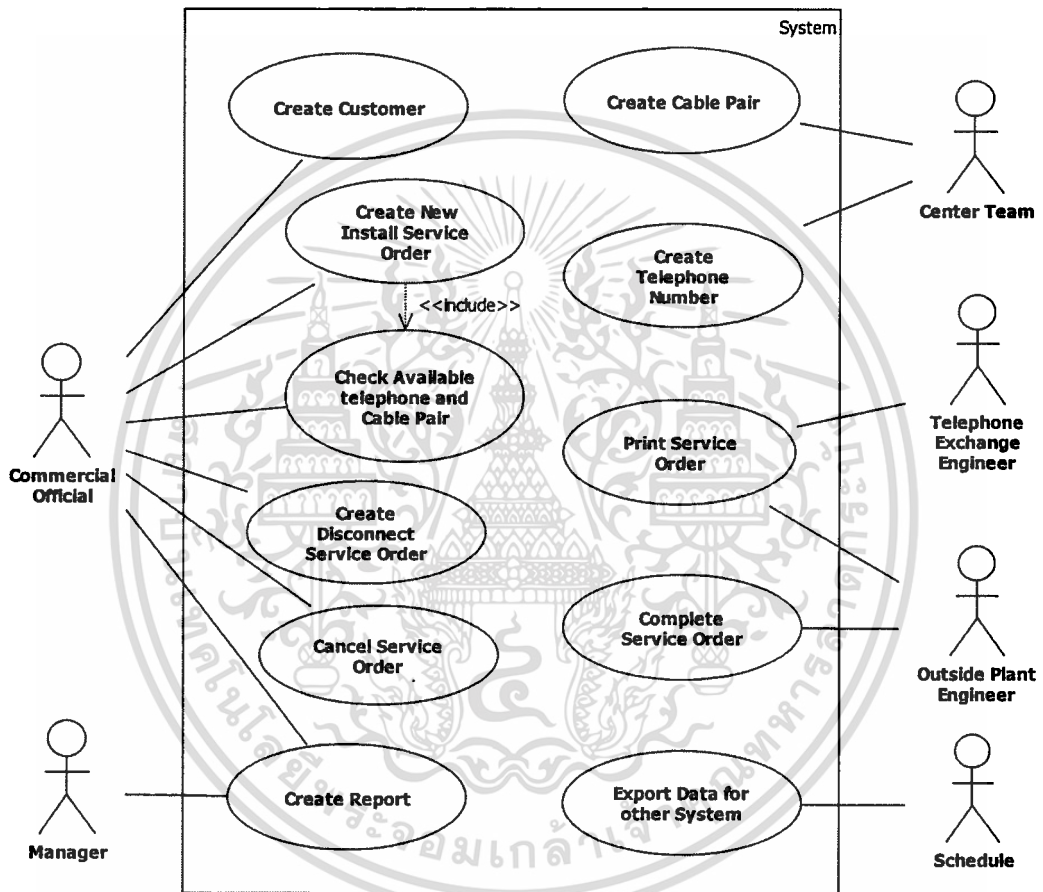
System

Create Customer

Create Cable Pair

Center Team

Create New Install Service Order

Create Telephone Number

<<include>>

Check Available telephone and Cable Pair

Commercial Official

Print Service Order

Telephone Exchange Engineer

Create Disconnect Service Order

Complete Service Order

Cancel Service Order

Outside Plant Engineer

Manager

Create Report

Export Data for other System

Schedule

จอมเกล้า